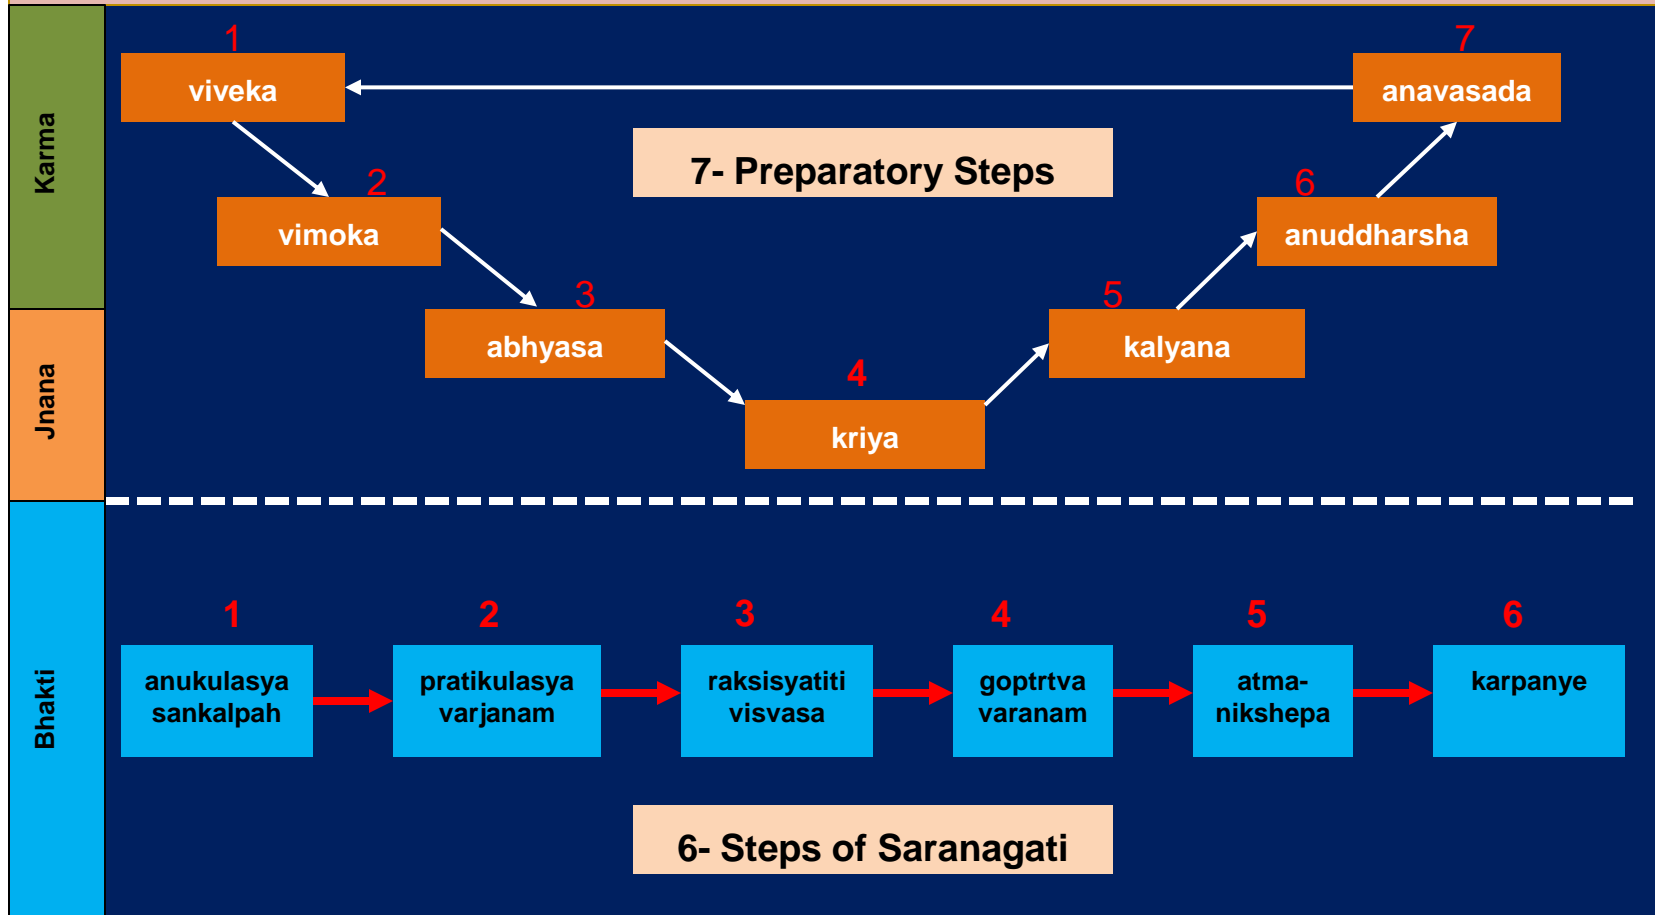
Karma

Jnana

Bhakti

1
viveka

2
vimoka

3
abhyasa

4
kriya

5
kalyana

6
anuddharsha

7
anavasada

7- Preparatory Steps

1
anukulasya sankalpah

2
pratikulasya varjanam

3
raksisyatiti visvasa

4
goptrtva varanam

5
atma-nikshepa

6
karpanye

6- Steps of Saranagati